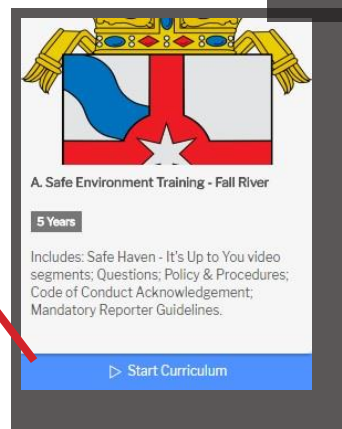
A. Safe Environment Training - Fall River

5 Years

Includes: Safe Haven - It's Up to You video segments; Questions; Policy & Procedures; Code of Conduct Acknowledgement; Mandatory Reporter Guidelines.

▷ Start Curriculum